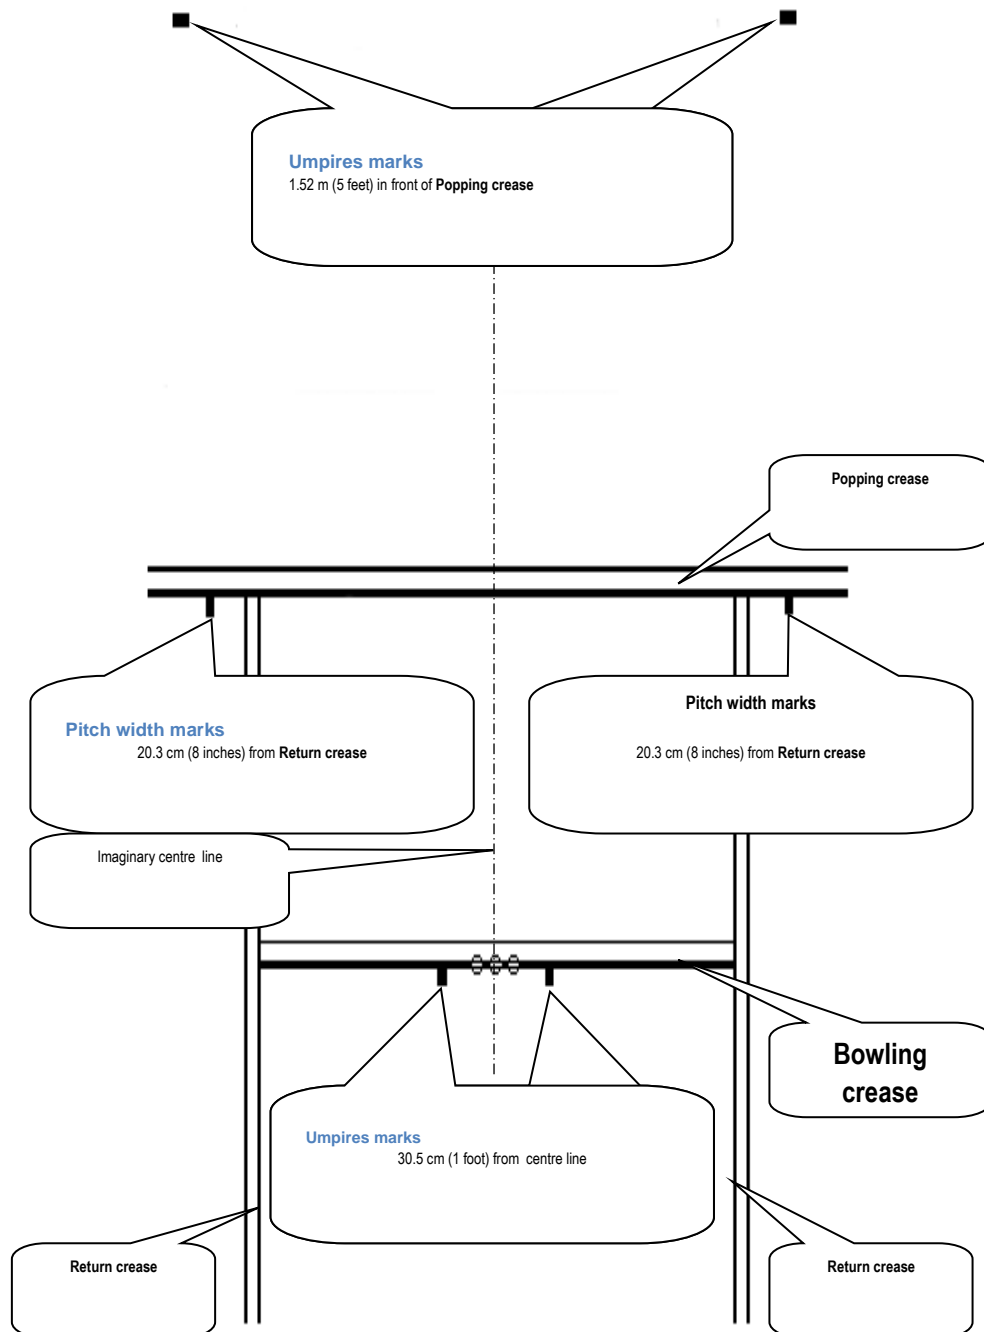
Umpires marks
1.52 m (5 feet) in front of Popping crease

Popping crease

Pitch width marks
20.3 cm (8 inches) from Return crease

Pitch width marks
20.3 cm (8 inches) from Return crease

Imaginary centre line

Bowling crease

Umpires marks
30.5 cm (1 foot) from centre line

Return crease

Return crease